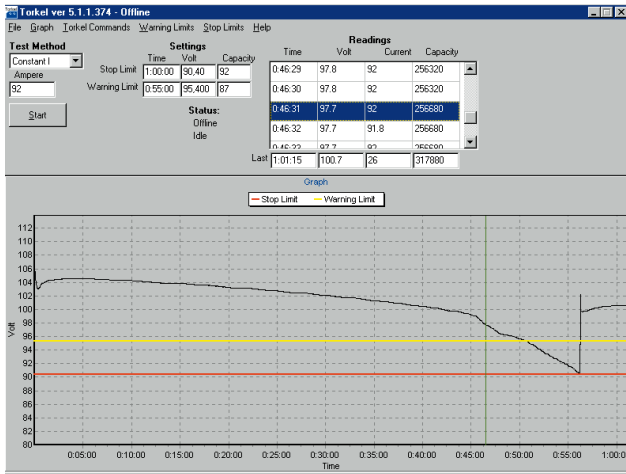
Torkel ver 5.1.1.374 - Offline

File Graph Torkel Commands Warning Limits Stop Limits Help

Test Method
Constant I
Ampere
92
Start

Settings
| | Time | Volt | Capacity |
|---|---|---|---|
| Stop Limit | 1:00:00 | 90,40 | 92 |
| Warning Limit | 0:55:00 | 95,400 | 87 |

Status:
Offline
Idle

Readings
| Time | Volt | Current | Capacity |
|---|---|---|---|
| 0:46:29 | 97.8 | 92 | 256320 |
| 0:46:30 | 97.8 | 92 | 256320 |
| 0:46:31 | 97.7 | 92 | 256680 |
| 0:46:32 | 97.7 | 91.8 | 256680 |
| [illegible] | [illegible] | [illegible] | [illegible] |
| Last 1:01:15 | 100.7 | 26 | 317880 |

Graph
Stop Limit Warning Limit

Volt
112
110
108
106
104
102
100
98
96
94
92
90
88
86
84
82
80

0:05:00 0:10:00 0:15:00 0:20:00 0:25:00 0:30:00 0:35:00 0:40:00 0:45:00 0:50:00 0:55:00 1:00:00
Time